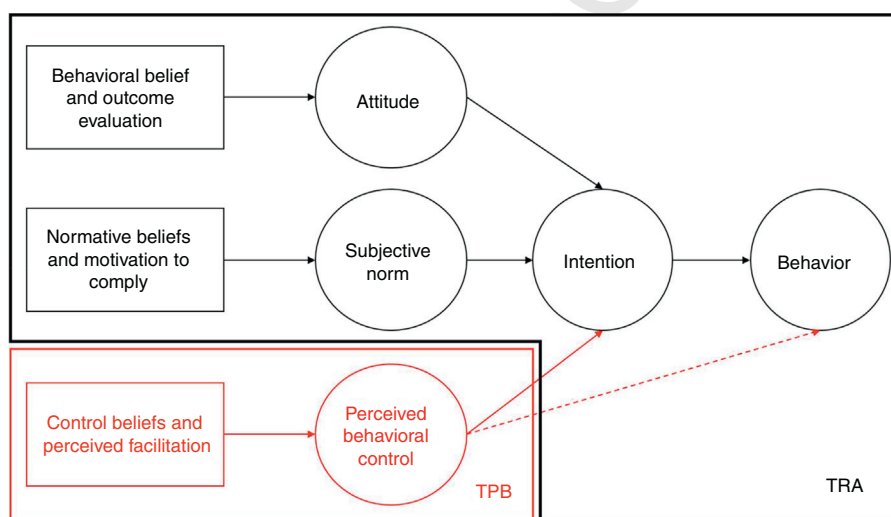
Behavioral belief and outcome evaluation

Attitude

Normative beliefs and motivation to comply

Subjective norm

Intention

Behavior

Control beliefs and perceived facilitation

Perceived behavioral control

TPB

TRA